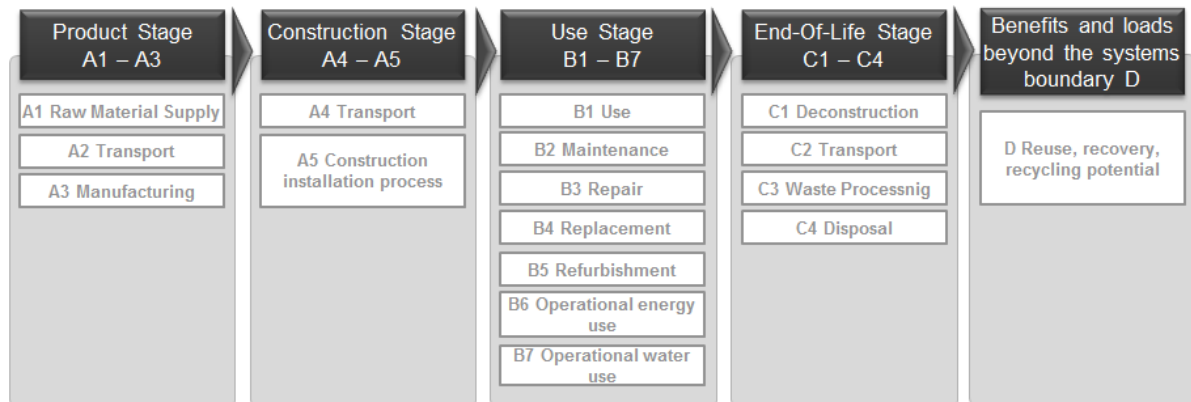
Product Stage
A1 – A3

A1 Raw Material Supply

A2 Transport

A3 Manufacturing

Construction Stage
A4 – A5

A4 Transport

A5 Construction installation process

Use Stage
B1 – B7

B1 Use

B2 Maintenance

B3 Repair

B4 Replacement

B5 Refurbishment

B6 Operational energy use

B7 Operational water use

End-Of-Life Stage
C1 – C4

C1 Deconstruction

C2 Transport

C3 Waste Processnig

C4 Disposal

Benefits and loads beyond the systems boundary D

D Reuse, recovery, recycling potential